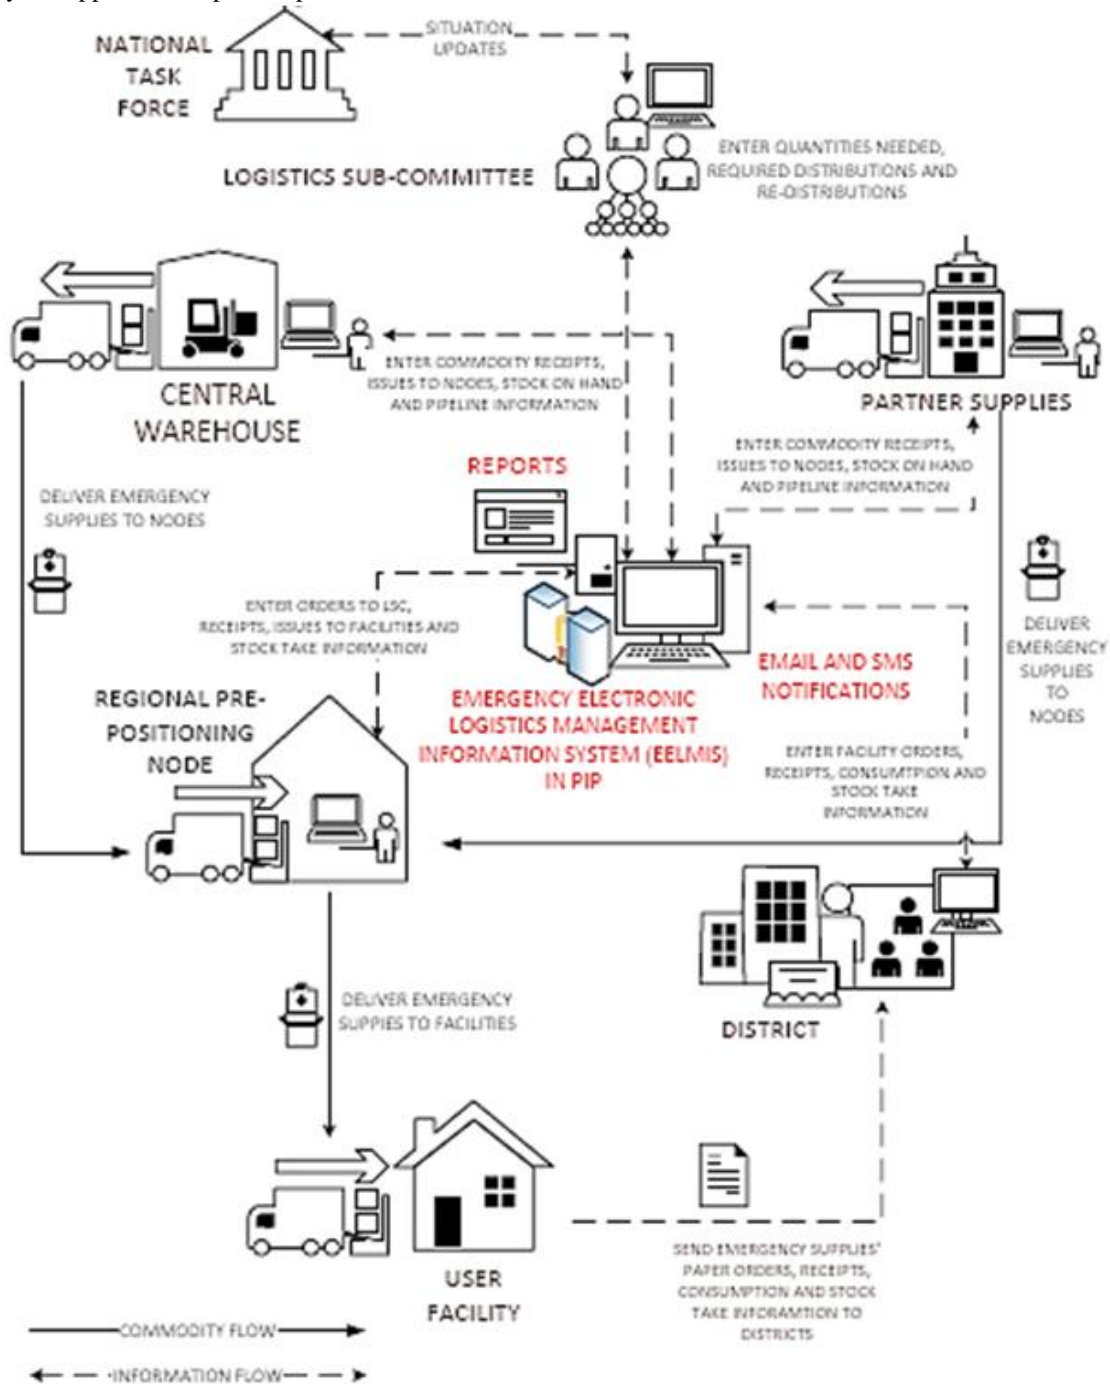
NATIONAL TASK FORCE

SITUATION UPDATES

LOGISTICS SUB-COMMITTEE

ENTER QUANTITIES NEEDED, REQUIRED DISTRIBUTIONS AND RE-DISTRIBUTIONS

CENTRAL WAREHOUSE

ENTER COMMODITY RECEIPTS, ISSUES TO NODES, STOCK ON HAND AND PIPELINE INFORMATION

PARTNER SUPPLIES

ENTER COMMODITY RECEIPTS, ISSUES TO NODES, STOCK ON HAND AND PIPELINE INFORMATION

REPORTS

DELIVER EMERGENCY SUPPLIES TO NODES

ENTER ORDERS TO LSC, RECEIPTS, ISSUES TO FACILITIES AND STOCK TAKE INFORMATION

DELIVER EMERGENCY SUPPLIES TO NODES

EMAIL AND SMS NOTIFICATIONS

REGIONAL PRE-POSITIONING NODE

EMERGENCY ELECTRONIC LOGISTICS MANAGEMENT INFORMATION SYSTEM (EELMIS) IN PIP

ENTER FACILITY ORDERS, RECEIPTS, CONSUMPTION AND STOCK TAKE INFORMATION

DELIVER EMERGENCY SUPPIES TO FACILITIES

DISTRICT

USER FACILITY

SEND EMERGENCY SUPPLIES' PAPER ORDERS, RECEIPTS, CONSUMPTION AND STOCK TAKE INFORAMTION TO DISTRICTS

COMMODITY FLOW

INFORMATION FLOW